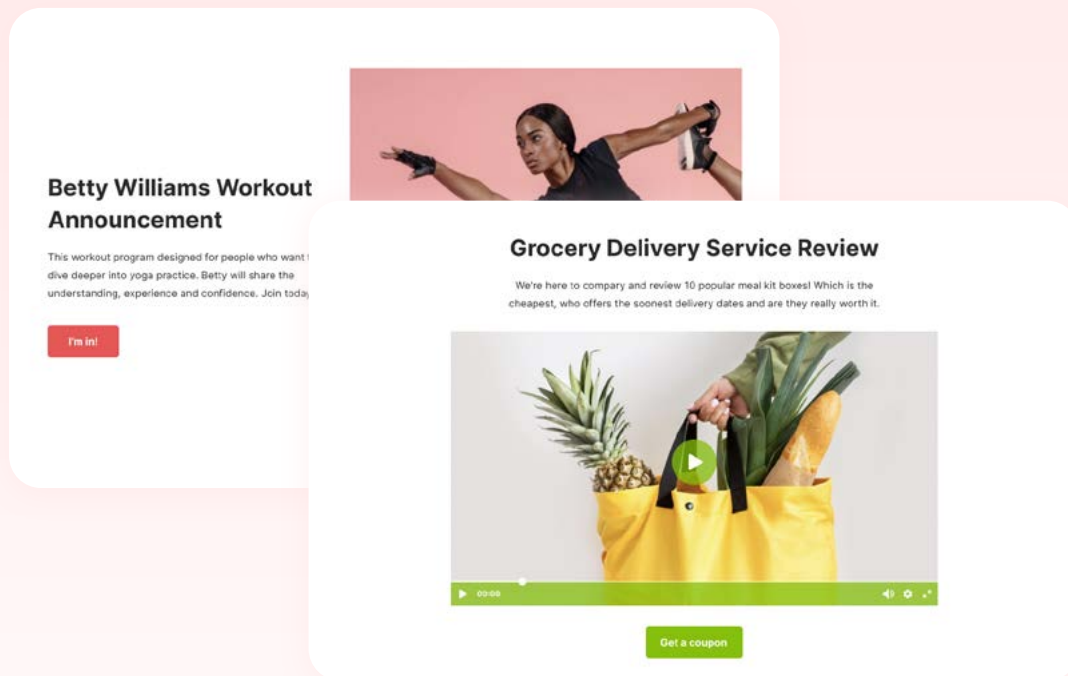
Betty Williams Workout Announcement

This workout program designed for people who want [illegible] dive deeper into yoga practice. Betty will share the understanding, experience and confidence. Join toda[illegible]

I'm in!

Grocery Delivery Service Review

We're here to company and review 10 popular meal kit boxes! Which is the cheapest, who offers the soonest delivery dates and are they really worth it.

00:00

Get a coupon